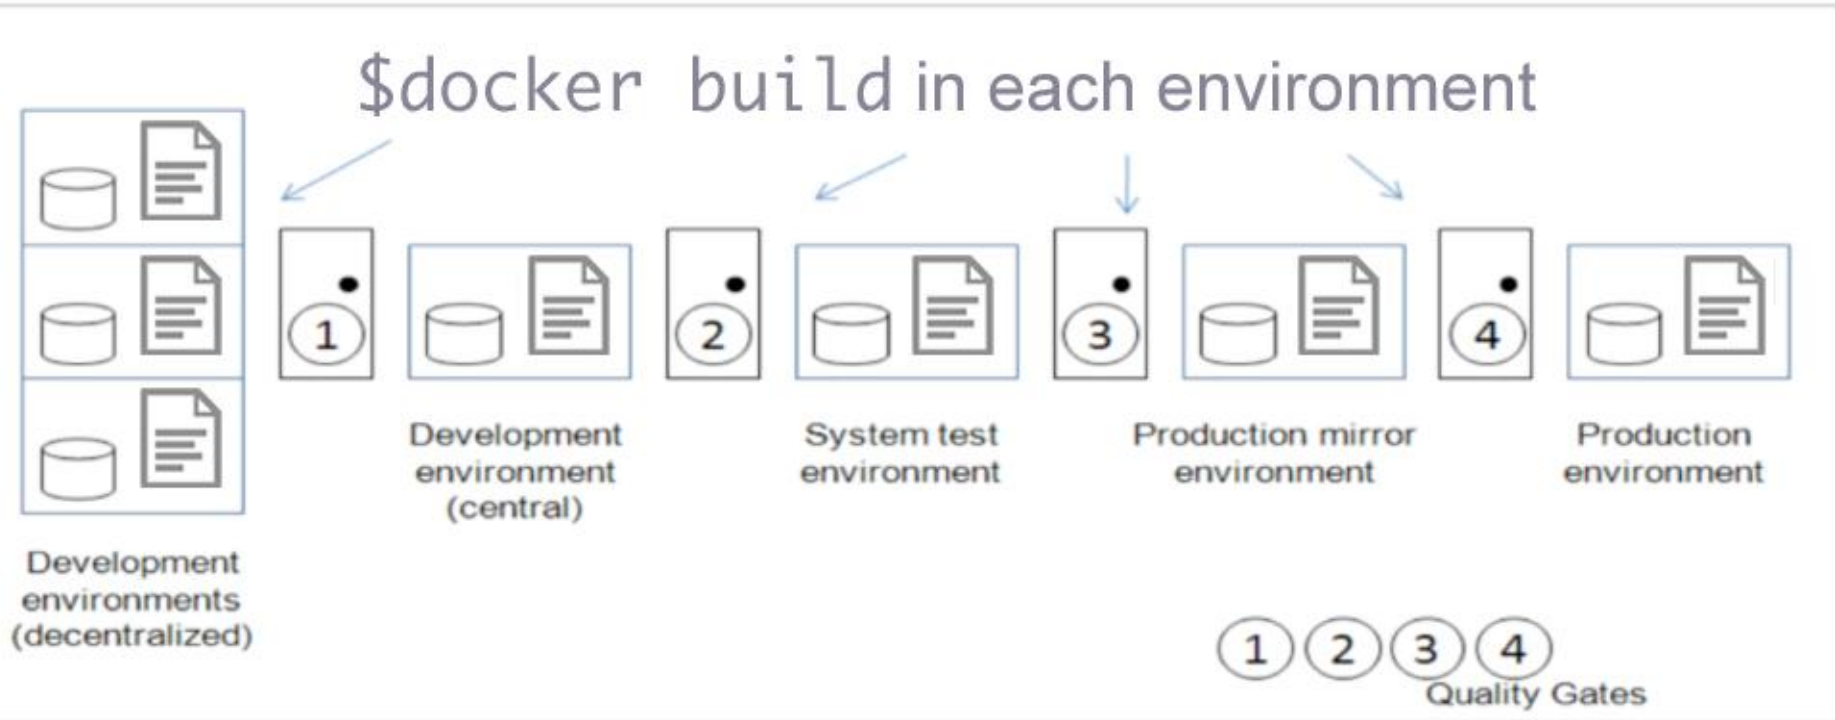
$docker build in each environment

1

2

3

4

Development environments (decentralized)

Development environment (central)

System test environment

Production mirror environment

Production environment

1 2 3 4
Quality Gates